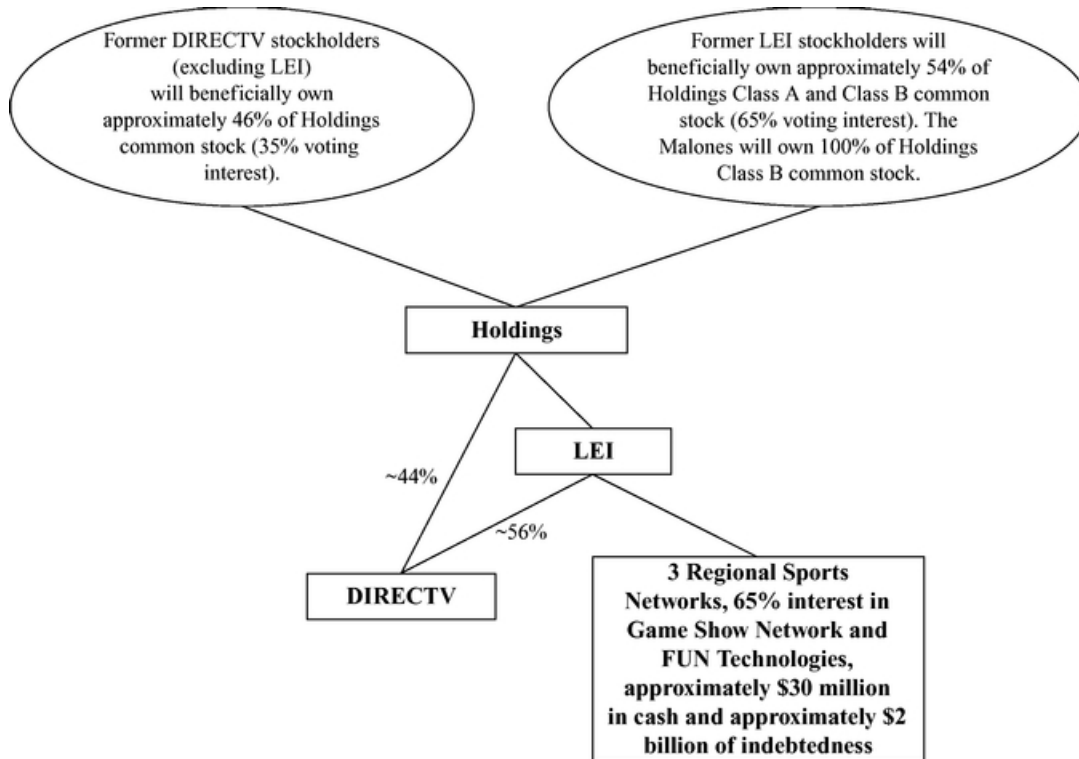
Former DIRECTV stockholders (excluding LEI) will beneficially own approximately 46% of Holdings common stock (35% voting interest).

Former LEI stockholders will beneficially own approximately 54% of Holdings Class A and Class B common stock (65% voting interest). The Malones will own 100% of Holdings Class B common stock.

Holdings

LEI

~44%

~56%

DIRECTV

3 Regional Sports Networks, 65% interest in Game Show Network and FUN Technologies, approximately \$30 million in cash and approximately \$2 billion of indebtedness